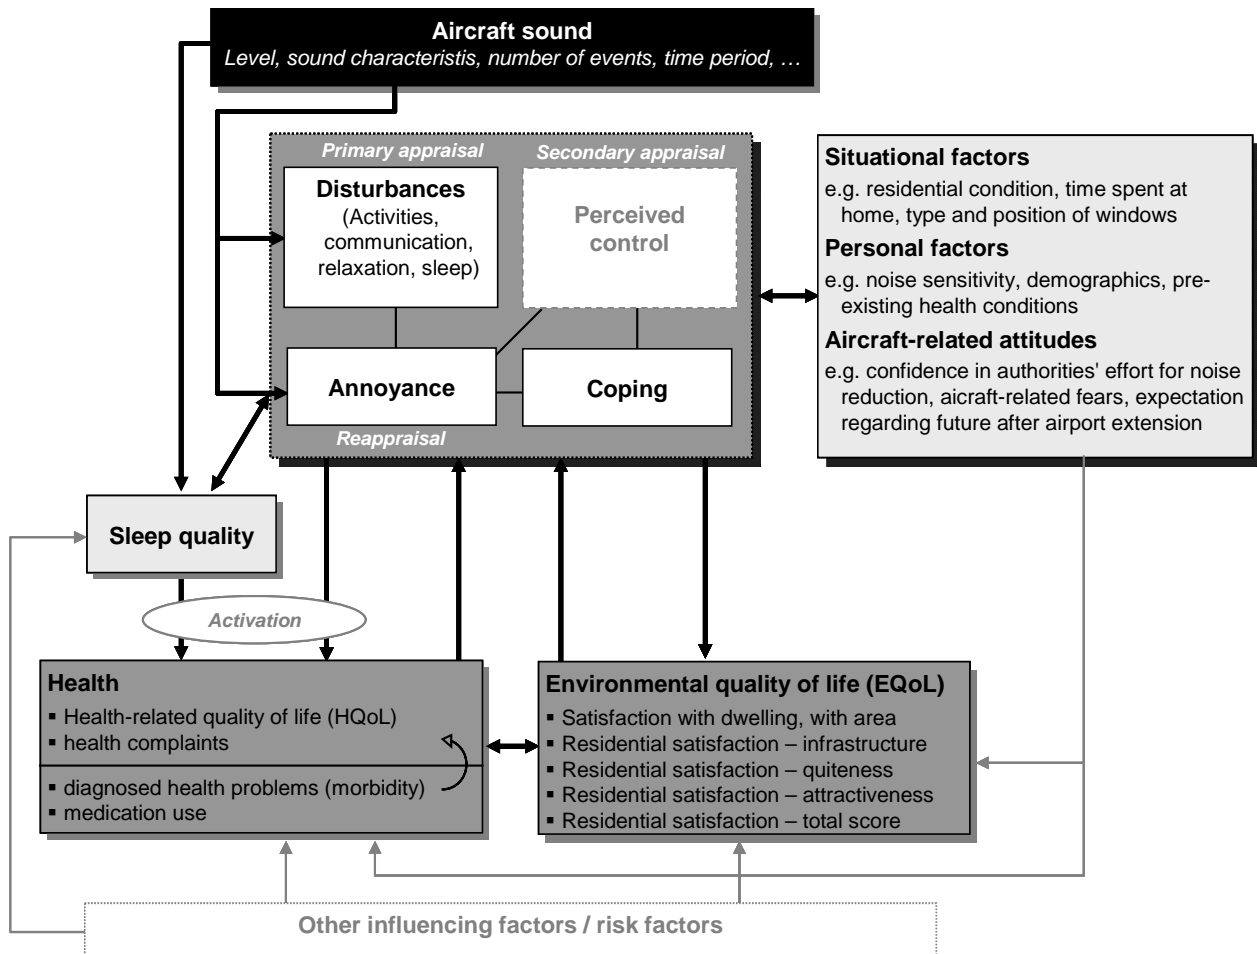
Aircraft sound
Level, sound characteristis, number of events, time period, …

Primary appraisal
Secondary appraisal

Disturbances
(Activities, communication, relaxation, sleep)

Perceived control

Annoyance

Coping

Reappraisal

Situational factors
e.g. residential condition, time spent at home, type and position of windows

Personal factors
e.g. noise sensitivity, demographics, pre-existing health conditions

Aircraft-related attitudes
e.g. confidence in authorities' effort for noise reduction, aicraft-related fears, expectation regarding future after airport extension

Sleep quality

Activation

Health
▪ Health-related quality of life (HQoL)
▪ health complaints
▪ diagnosed health problems (morbidity)
▪ medication use

Environmental quality of life (EQoL)
▪ Satisfaction with dwelling, with area
▪ Residential satisfaction – infrastructure
▪ Residential satisfaction – quiteness
▪ Residential satisfaction – attractiveness
▪ Residential satisfaction – total score

Other influencing factors / risk factors